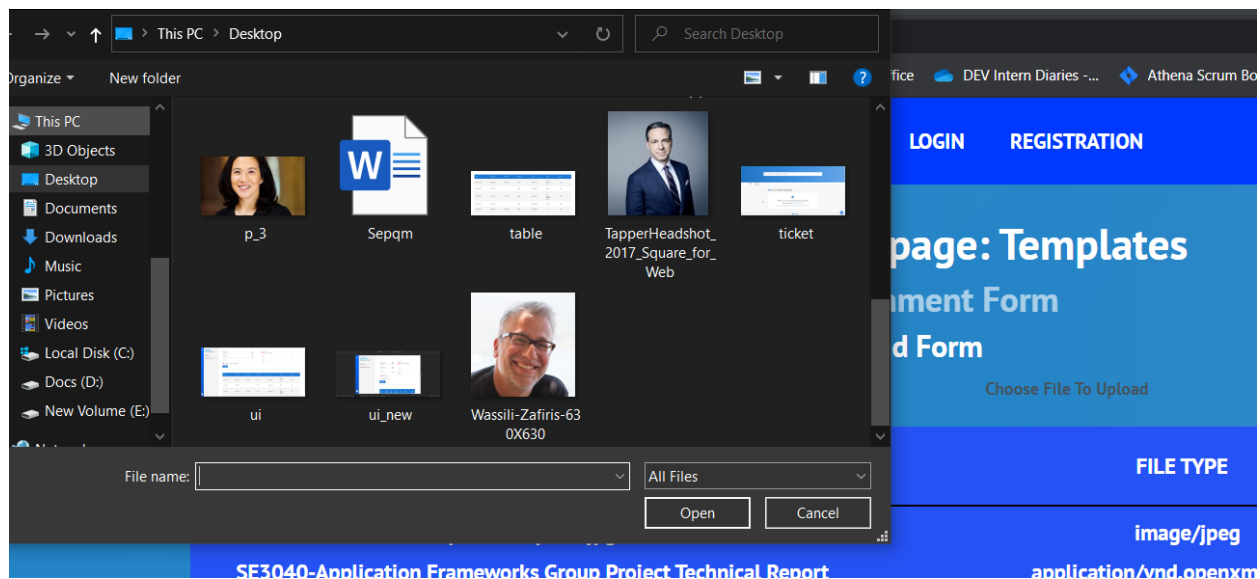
This PC > Desktop
Search Desktop
Organize ▾
New folder
ffice
DEV Intern Diaries -...
Athena Scrum Bo
This PC
3D Objects
Desktop
Documents
Downloads
Music
Pictures
Videos
Local Disk (C:)
Docs (D:)
New Volume (E:)
p_3
Sepqm
table
TapperHeadshot_2017_Square_for_Web
ticket
ui
ui_new
Wassili-Zafiris-630X630
LOGIN
REGISTRATION
page: Templates
nment Form
d Form
Choose File To Upload
FILE TYPE
image/jpeg
File name:
All Files
Open
Cancel
SE3040-Application Frameworks Group Project Technical Report
application/vnd.openxm